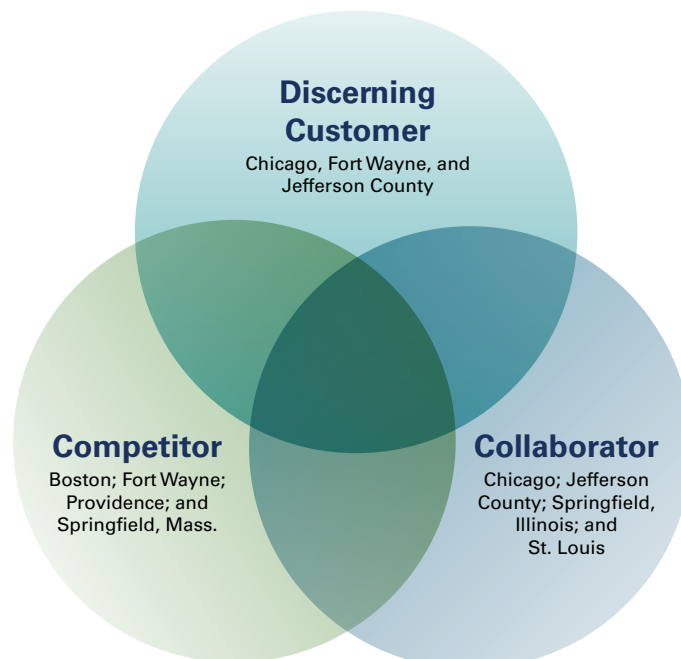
Discerning Customer
Chicago, Fort Wayne, and Jefferson County

Competitor
Boston; Fort Wayne; Providence; and Springfield, Mass.

Collaborator
Chicago; Jefferson County; Springfield, Illinois; and St. Louis